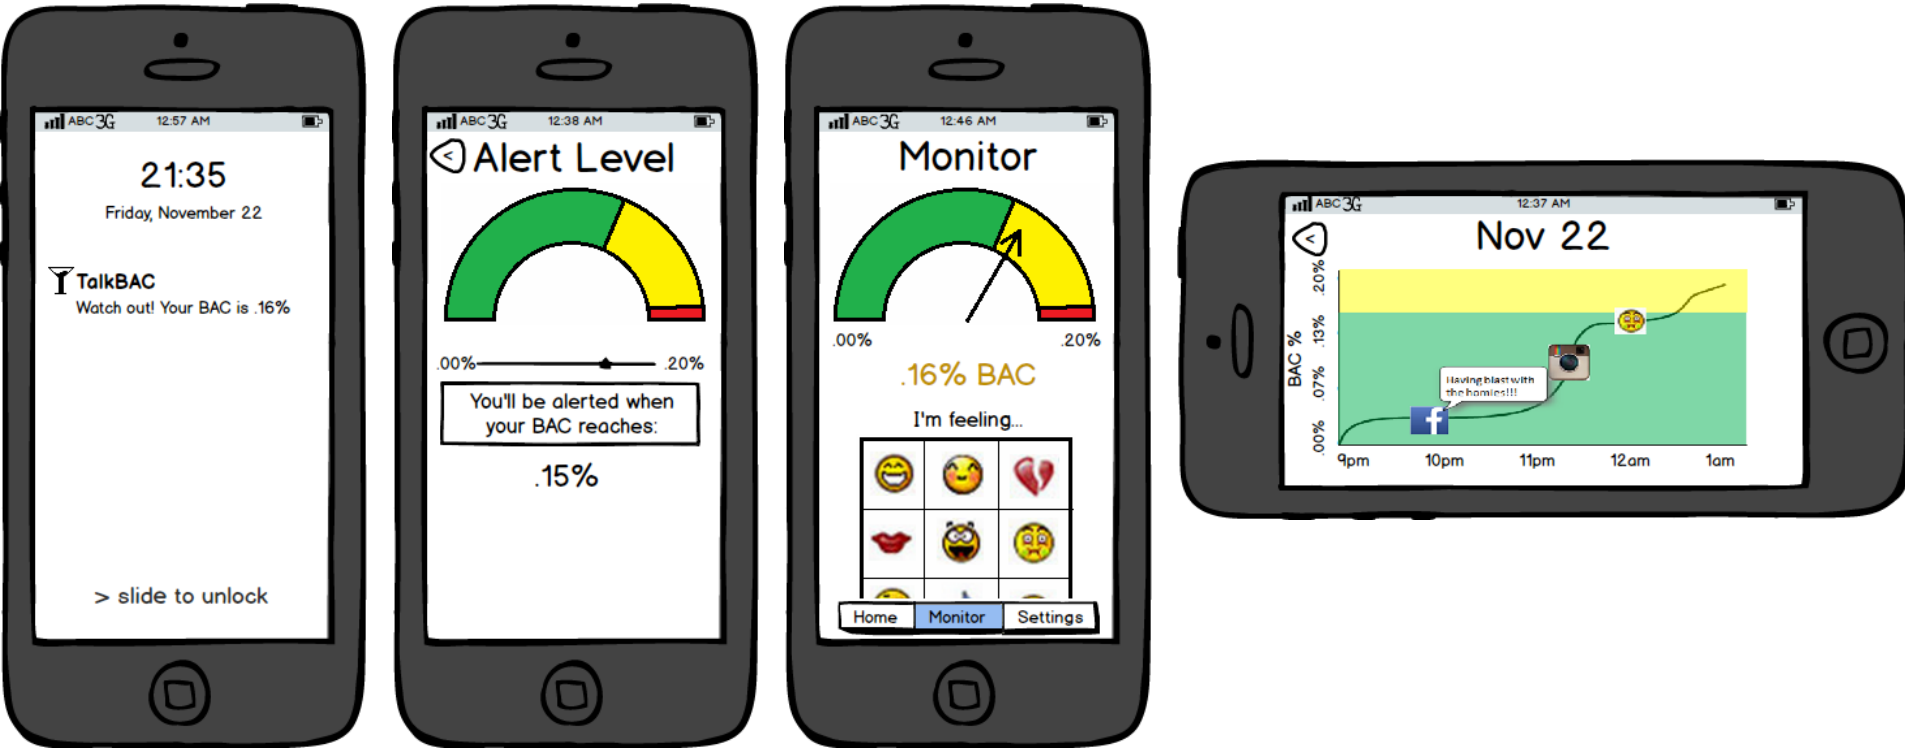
ABC 3G 12:57 AM

21:35

Friday, November 22

TalkBAC

Watch out! Your BAC is .16%

> slide to unlock

ABC 3G 12:38 AM

< Alert Level

.00% .20%

You'll be alerted when your BAC reaches:

.15%

ABC 3G 12:46 AM

Monitor

.00% .20%

.16% BAC

I'm feeling...

Home Monitor Settings

ABC 3G 12:37 AM

<

Nov 22

BAC %

.20%

.13%

.07%

.00%

Having blast with the homies!!!

9pm 10pm 11pm 12am 1am